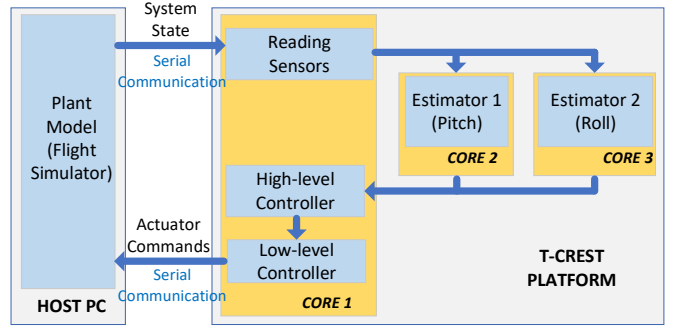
Plant Model (Flight Simulator)

HOST PC

System State

Serial Communication

Actuator Commands

Serial Communication

Reading Sensors

High-level Controller

Low-level Controller

CORE 1

Estimator 1 (Pitch)

CORE 2

Estimator 2 (Roll)

CORE 3

T-CREST PLATFORM